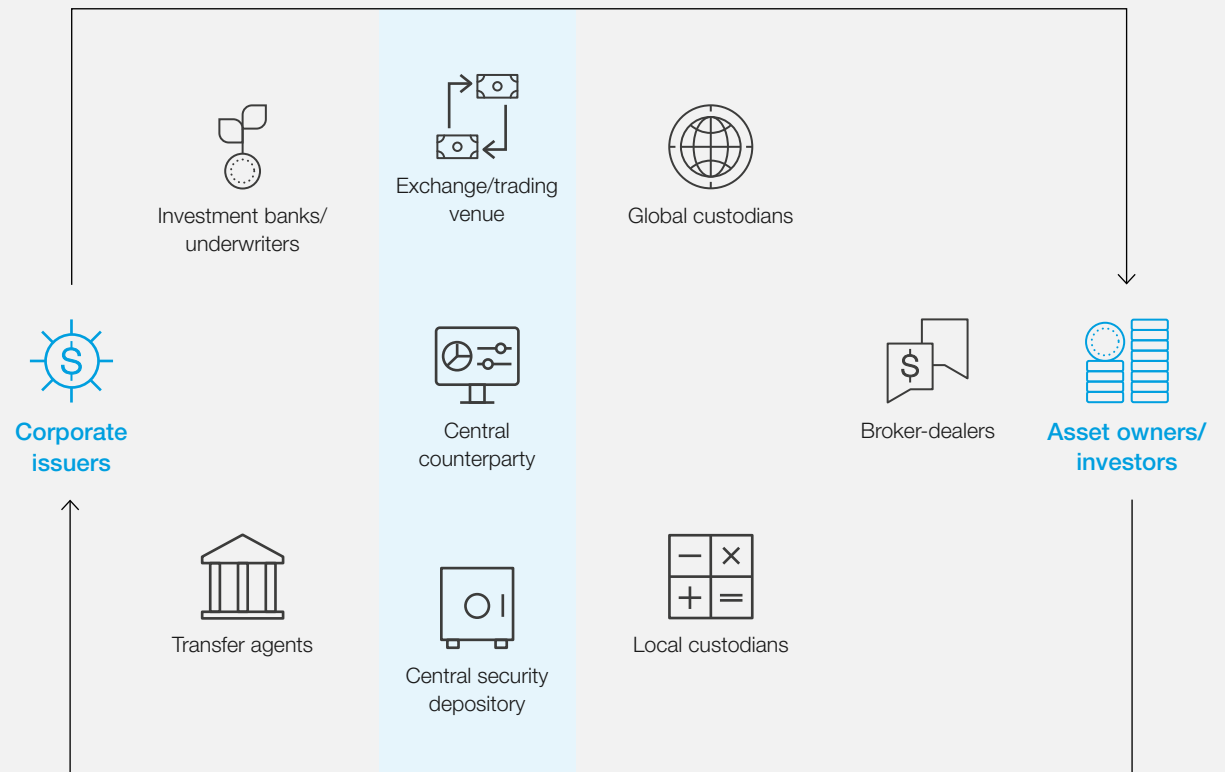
Investment banks/ underwriters

Exchange/trading venue

Global custodians

Corporate issuers

Central counterparty

Broker-dealers

Asset owners/ investors

Transfer agents

Central security depository

Local custodians